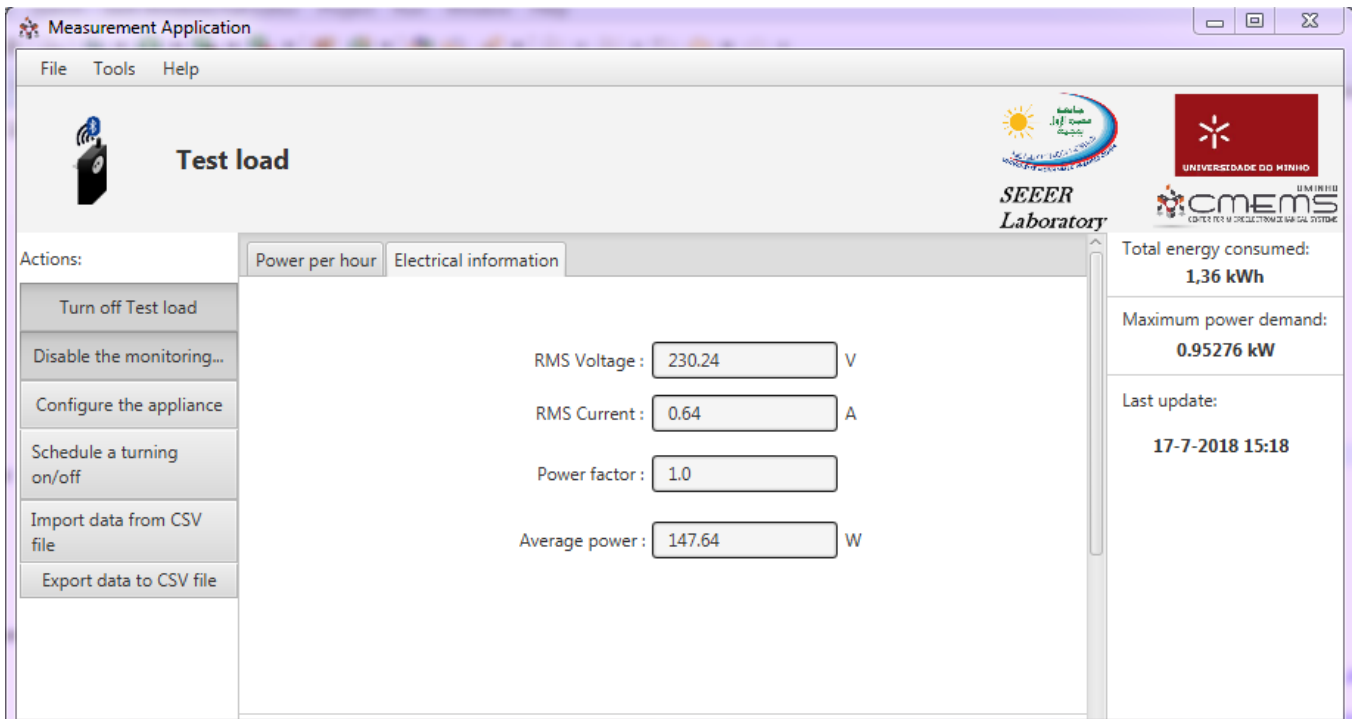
Measurement Application

File Tools Help

Test load

SEEER Laboratory

UNIVERSIDADE DO MINHO

UMINHO CMEMS CENTER FOR MICROELECTROMECHANICAL SYSTEMS

Actions:

Turn off Test load

Disable the monitoring...

Configure the appliance

Schedule a turning on/off

Import data from CSV file

Export data to CSV file

Power per hour

Electrical information

RMS Voltage : 230.24 V

RMS Current : 0.64 A

Power factor : 1.0

Average power : 147.64 W

Total energy consumed:
1,36 kWh

Maximum power demand:
0.95276 kW

Last update:

17-7-2018 15:18